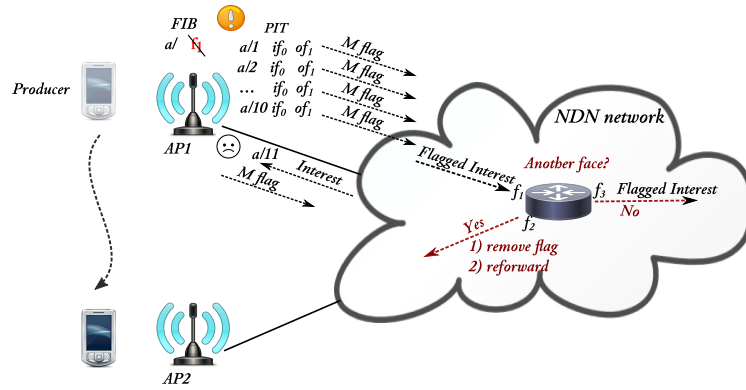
FIB

a/ $f_1$

PIT

a/1 $if_0$ $of_1$

a/2 $if_0$ $of_1$

… $if_0$ $of_1$

a/10 $if_0$ $of_1$

M flag

M flag

M flag

M flag

Producer

AP1

a/11

Interest

M flag

NDN network

Flagged Interest

Another face?

$f_1$

$f_3$

Flagged Interest

No

$f_2$

Yes

1) remove flag

2) reforward

AP2